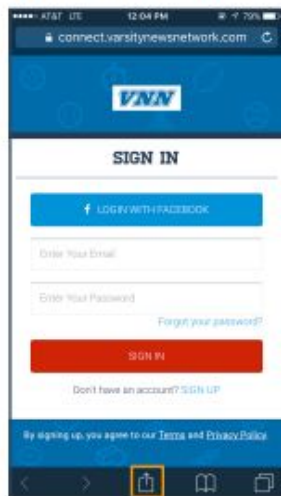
AT&T LTE 12:04 PM 79%

connect.varsitynewsnetwork.com

VNN

SIGN IN

LOGIN WITH FACEBOOK

Enter Your Email

Enter Your Password

Forgot your password?

SIGN IN

Don't have an account? SIGN UP

By signing up, you agree to our Terms and Privacy Policy